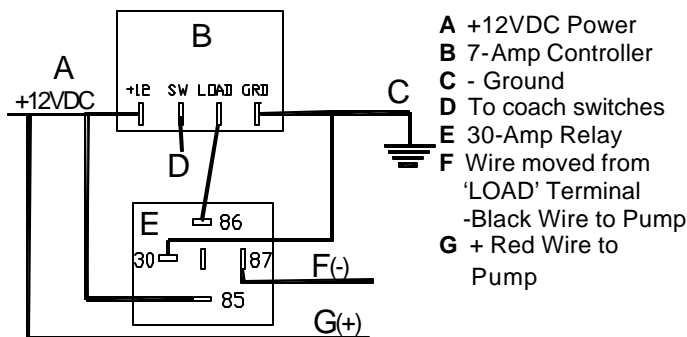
B

+12 SW LOAD GRD

A

+12VDC

C

D

E

86

30

87

F(-)

85

G(+)

**A** +12VDC Power
**B** 7-Amp Controller
**C** - Ground
**D** To coach switches
**E** 30-Amp Relay
**F** Wire moved from 'LOAD' Terminal -Black Wire to Pump
**G** + Red Wire to Pump